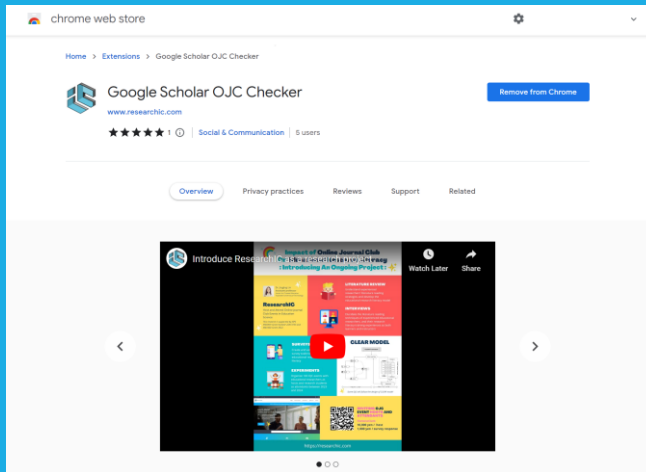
chrome web store

Home > Extensions > Google Scholar OJC Checker

Google Scholar OJC Checker

www.researchic.com

1 | Social & Communication | 5 users

Remove from Chrome

Overview Privacy practices Reviews Support Related

Introduce ResearchIC as a research project

Watch Later Share

Impact of Online Journal Club as a research project
: Introducing An Ongoing Project :

ResearchIC

CLEAR MODEL

http://researchic.com